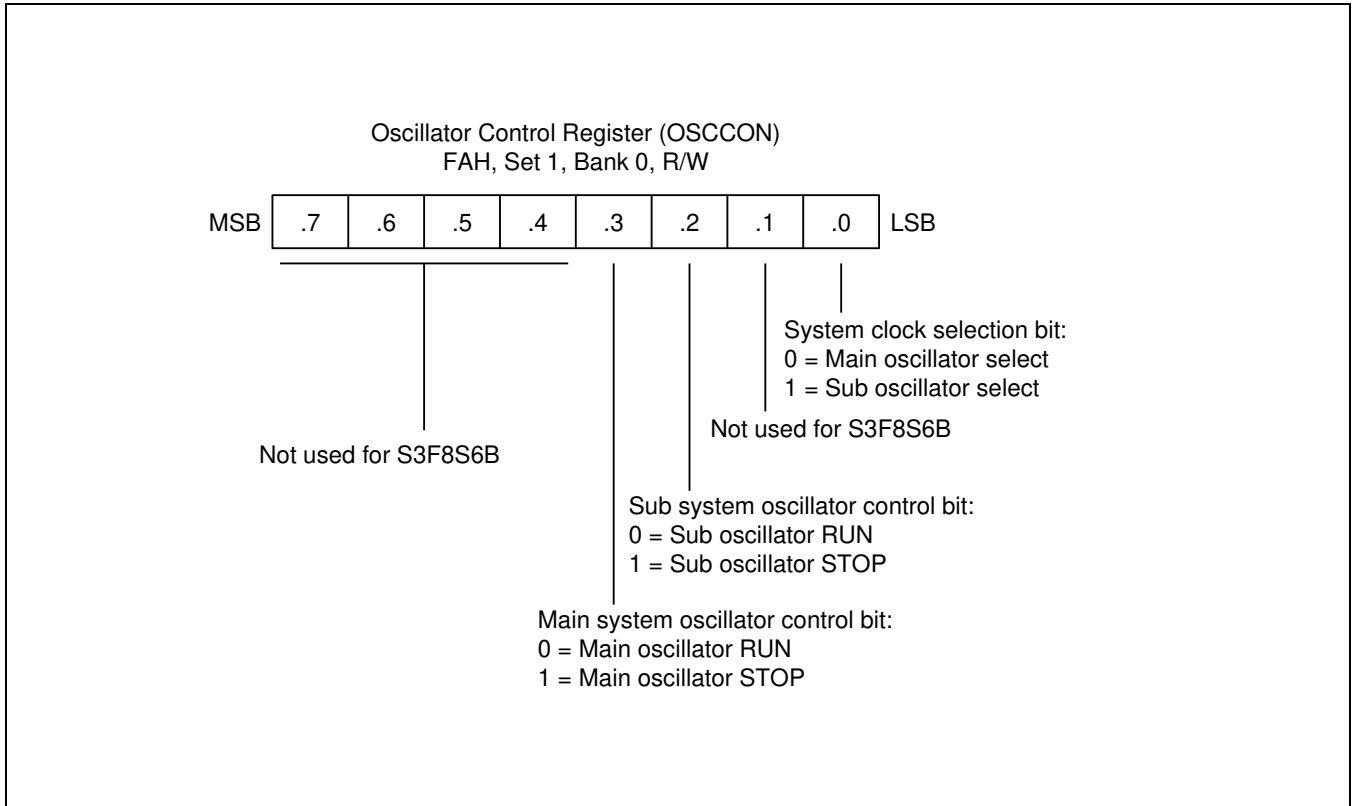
Oscillator Control Register (OSCCON)
FAH, Set 1, Bank 0, R/W

MSB .7 .6 .5 .4 .3 .2 .1 .0 LSB

System clock selection bit:
0 = Main oscillator select
1 = Sub oscillator select

Not used for S3F8S6B

Not used for S3F8S6B

Sub system oscillator control bit:
0 = Sub oscillator RUN
1 = Sub oscillator STOP

Main system oscillator control bit:
0 = Main oscillator RUN
1 = Main oscillator STOP